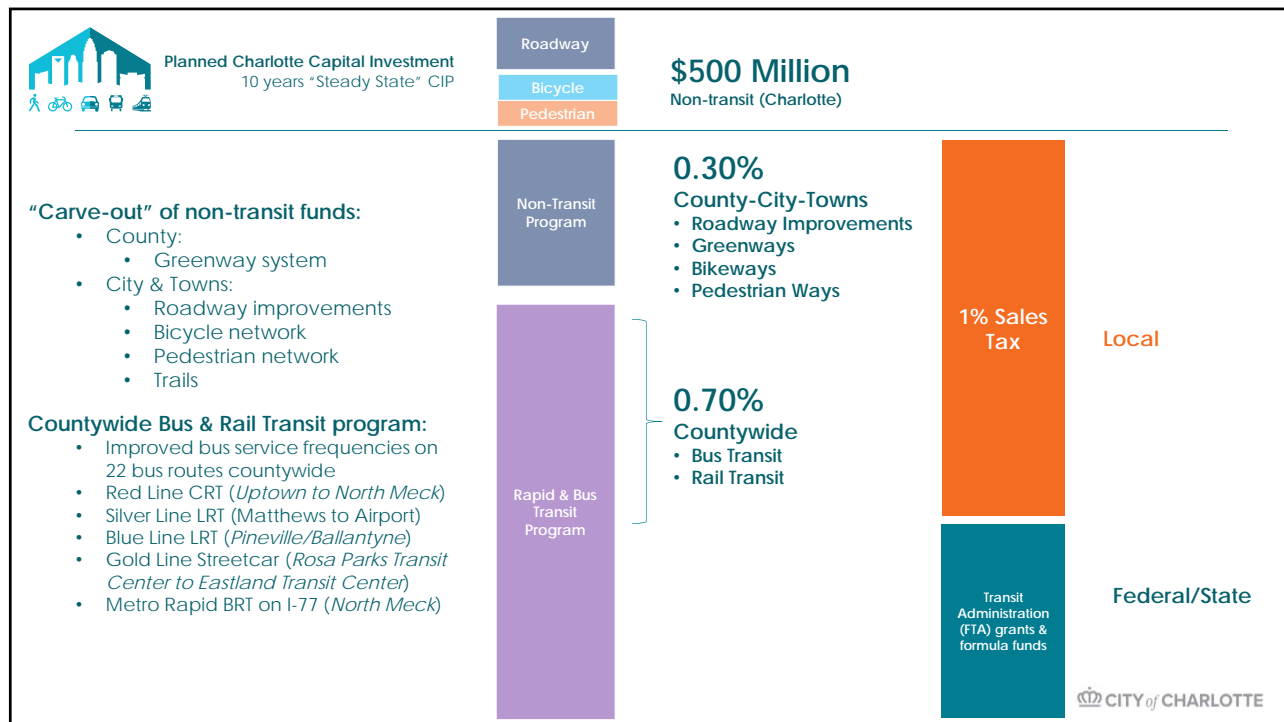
Planned Charlotte Capital Investment
10 years "Steady State" CIP

Roadway
Bicycle
Pedestrian

$500 Million
Non-transit (Charlotte)

Non-Transit Program

0.30%
County-City-Towns
• Roadway Improvements
• Greenways
• Bikeways
• Pedestrian Ways

"Carve-out" of non-transit funds:
• County:
• Greenway system
• City & Towns:
• Roadway improvements
• Bicycle network
• Pedestrian network
• Trails

Countywide Bus & Rail Transit program:
• Improved bus service frequencies on 22 bus routes countywide
• Red Line CRT (*Uptown to North Meck*)
• Silver Line LRT (Matthews to Airport)
• Blue Line LRT (*Pineville/Ballantyne*)
• Gold Line Streetcar (*Rosa Parks Transit Center to Eastland Transit Center*)
• Metro Rapid BRT on I-77 (*North Meck*)

Rapid & Bus Transit Program

0.70%
Countywide
• Bus Transit
• Rail Transit

1% Sales Tax

Local

Transit Administration (FTA) grants & formula funds

Federal/State

CITY of CHARLOTTE